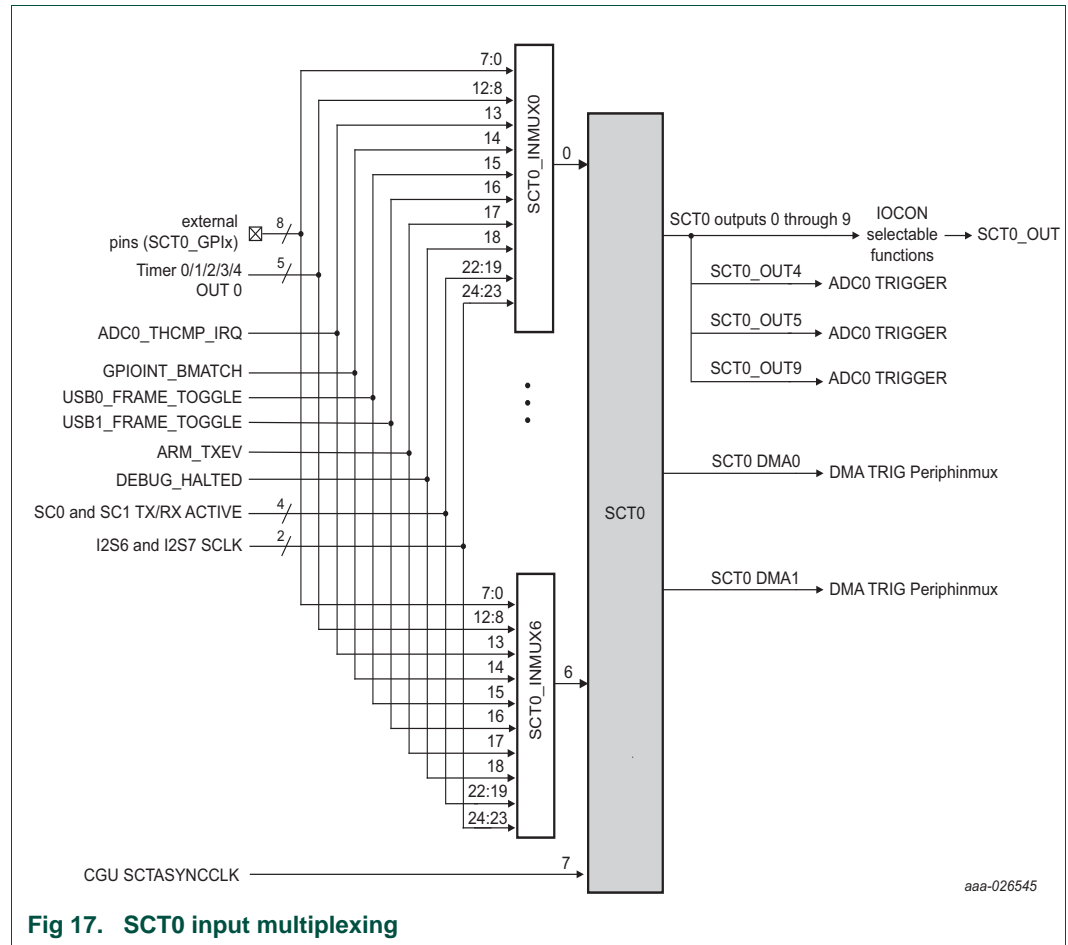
7:0
12:8
13
14
15
16
17
18
22:19
24:23

SCT0_INMUX0

0

external pins (SCT0_GPIx)
8
Timer 0/1/2/3/4 OUT 0
5
ADC0_THCMP_IRQ
GPIOINT_BMATCH
USB0_FRAME_TOGGLE
USB1_FRAME_TOGGLE
ARM_TXEV
DEBUG_HALTED
SC0 and SC1 TX/RX ACTIVE
4
I2S6 and I2S7 SCLK
2

SCT0 outputs 0 through 9
IOCON selectable functions
SCT0_OUT
SCT0_OUT4
ADC0 TRIGGER
SCT0_OUT5
ADC0 TRIGGER
SCT0_OUT9
ADC0 TRIGGER

SCT0
SCT0 DMA0
DMA TRIG Periphinmux
SCT0 DMA1
DMA TRIG Periphinmux

7:0
12:8
13
14
15
16
17
18
22:19
24:23

SCT0_INMUX6

6

CGU SCTASYNCCLK
7

aaa-026545

Fig 17. SCT0 input multiplexing